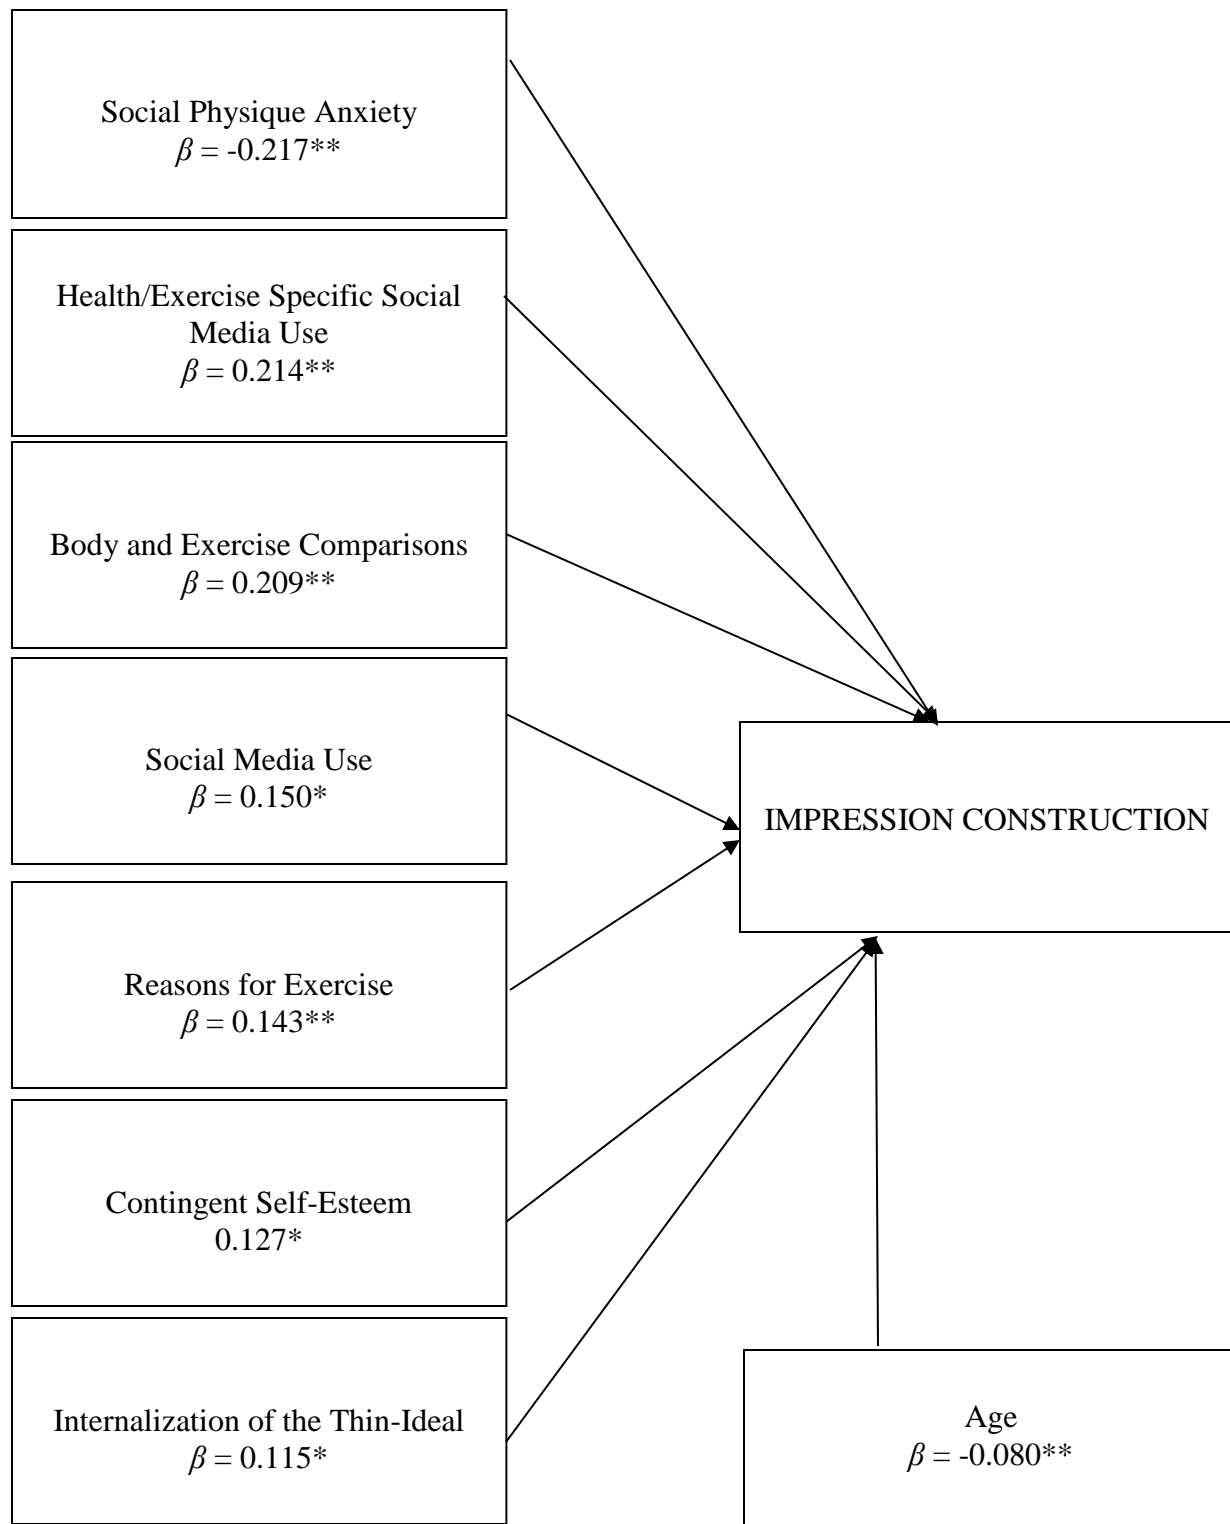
Social Physique Anxiety
$\beta$ = -0.217**

Health/Exercise Specific Social Media Use
$\beta$ = 0.214**

Body and Exercise Comparisons
$\beta$ = 0.209**

Social Media Use
$\beta$ = 0.150*

Reasons for Exercise
$\beta$ = 0.143**

Contingent Self-Esteem
0.127*

Internalization of the Thin-Ideal
$\beta$ = 0.115*

IMPRESSION CONSTRUCTION

Age
$\beta$ = -0.080**